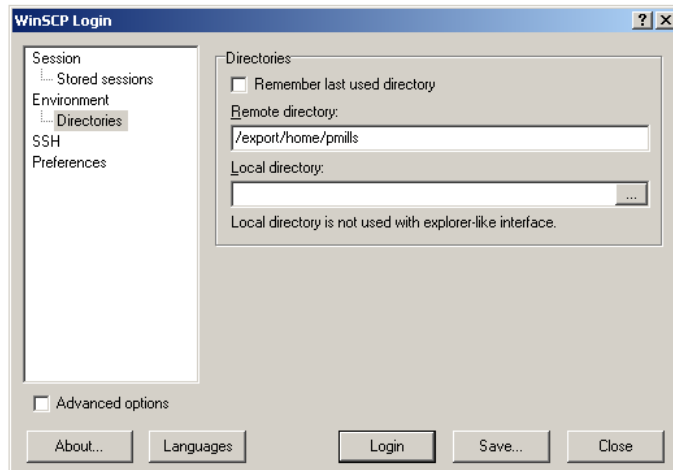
WinSCP Login

?
X

Session
Stored sessions
Environment
Directories
SSH
Preferences

Directories
Remember last used directory
Remote directory:
/export/home/pmills
Local directory:
...
Local directory is not used with explorer-like interface.

Advanced options

About...
Languages
Login
Save...
Close